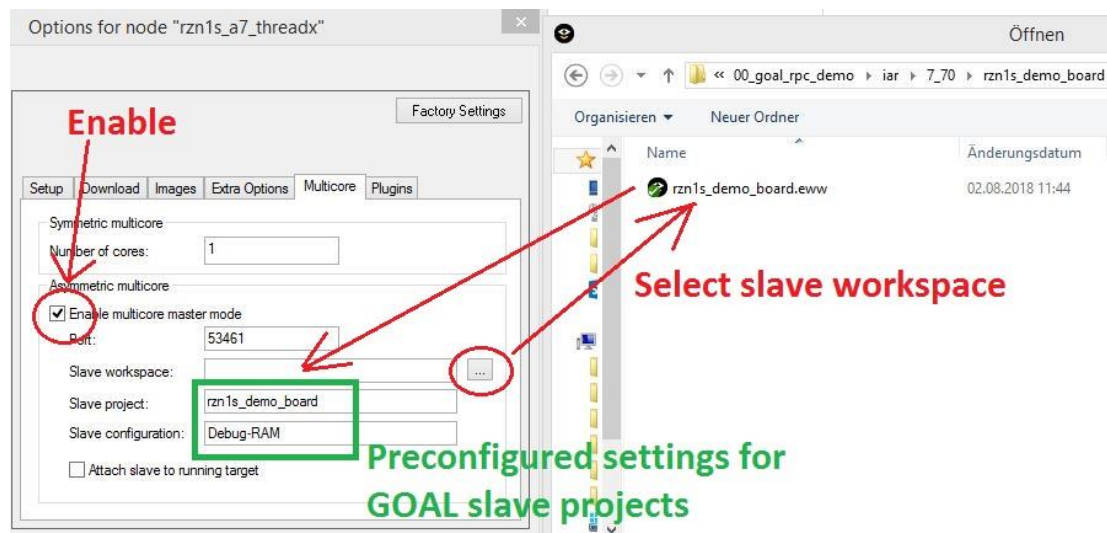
Options for node "rzn1s_a7_threadx"

Factory Settings

Enable

Setup | Download | Images | Extra Options | Multicore | Plugins

Symmetric multicore

Number of cores: 1

Asymmetric multicore

Enable multicore master mode

Port: 53461

Slave workspace: ...

Slave project: rzn1s_demo_board

Slave configuration: Debug-RAM

Attach slave to running target

Öffnen

« 00_goal_rpc_demo › iar › 7_70 › rzn1s_demo_board

Organisieren ▾ Neuer Ordner

Name Änderungsdatum

rzn1s_demo_board.eww 02.08.2018 11:44

Select slave workspace

Preconfigured settings for GOAL slave projects